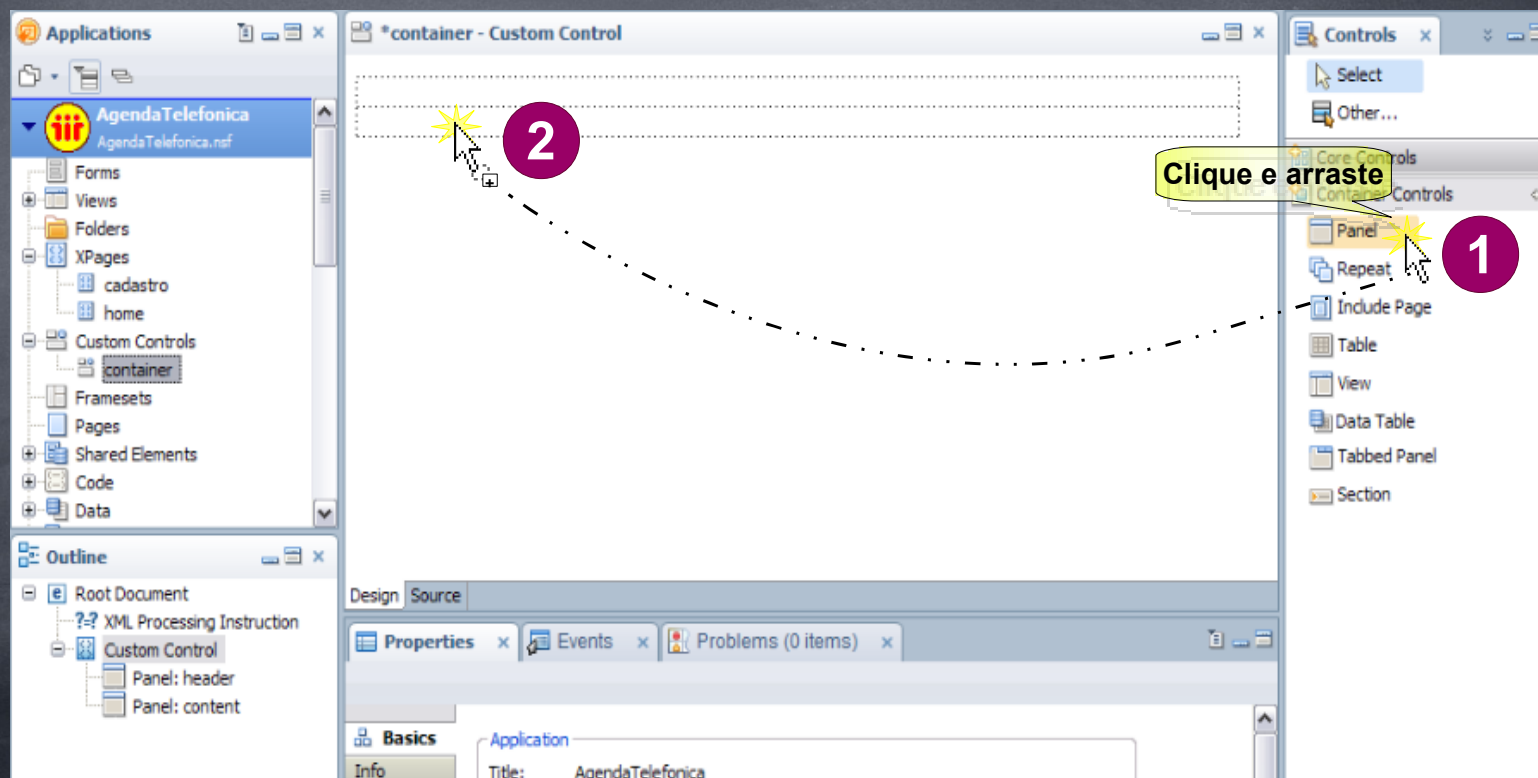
Applications

AgendaTelefonica
AgendaTelefonica.nsf
Forms
Views
Folders
XPages
cadastro
home
Custom Controls
container
Framesets
Pages
Shared Elements
Code
Data

Outline

Root Document
XML Processing Instruction
Custom Control
Panel: header
Panel: content

*container - Custom Control

2

Design Source

Properties Events Problems (0 items)

Basics
Info
Application
Title: AgendaTelefonica

Controls

Select
Other...
Core Controls
Clique e arraste
Container Controls
Panel
1
Repeat
Include Page
Table
View
Data Table
Tabbed Panel
Section